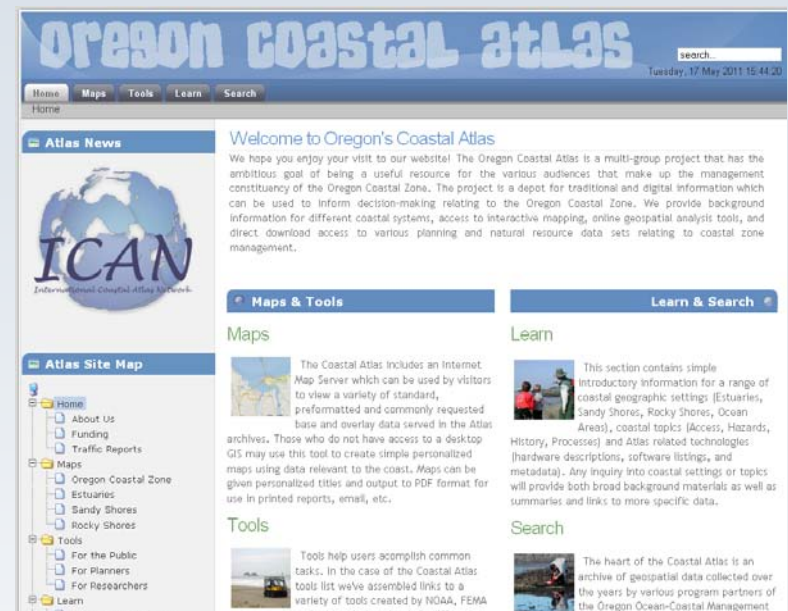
oregon coastal atlas

search...

Tuesday, 17 May 2011 15:44:20

Home Maps Tools Learn Search

Home

Atlas News

ICAN

International Coastal Atlas Network

Atlas Site Map

Home
About Us
Funding
Traffic Reports
Maps
Oregon Coastal Zone
Estuaries
Sandy Shores
Rocky Shores
Tools
For the Public
For Planners
For Researchers
Learn

Welcome to Oregon's Coastal Atlas

We hope you enjoy your visit to our website! The Oregon Coastal Atlas is a multi-group project that has the ambitious goal of being a useful resource for the various audiences that make up the management constituency of the Oregon Coastal Zone. The project is a depot for traditional and digital information which can be used to inform decision-making relating to the Oregon Coastal Zone. We provide background information for different coastal systems, access to interactive mapping, online geospatial analysis tools, and direct download access to various planning and natural resource data sets relating to coastal zone management.

Maps & Tools

Maps

The Coastal Atlas includes an Internet Map Server which can be used by visitors to view a variety of standard, preformatted and commonly requested base and overlay data served in the Atlas archives. Those who do not have access to a desktop GIS may use this tool to create simple personalized maps using data relevant to the coast. Maps can be given personalized titles and output to PDF format for use in printed reports, email, etc.

Tools

Tools help users acomplish common tasks. In the case of the Coastal Atlas tools list we've assembled links to a variety of tools created by NOAA, FEMA

Learn & Search

Learn

This section contains simple introductory information for a range of coastal geographic settings (Estuaries, Sandy Shores, Rocky Shores, Ocean Areas), coastal topics (Access, Hazards, History, Processes) and Atlas related technologies (hardware descriptions, software listings, and metadata). Any inquiry into coastal settings or topics will provide both broad background materials as well as summaries and links to more specific data.

Search

The heart of the Coastal Atlas is an archive of geospatial data collected over the years by various program partners of the Oregon Ocean-Coastal Management